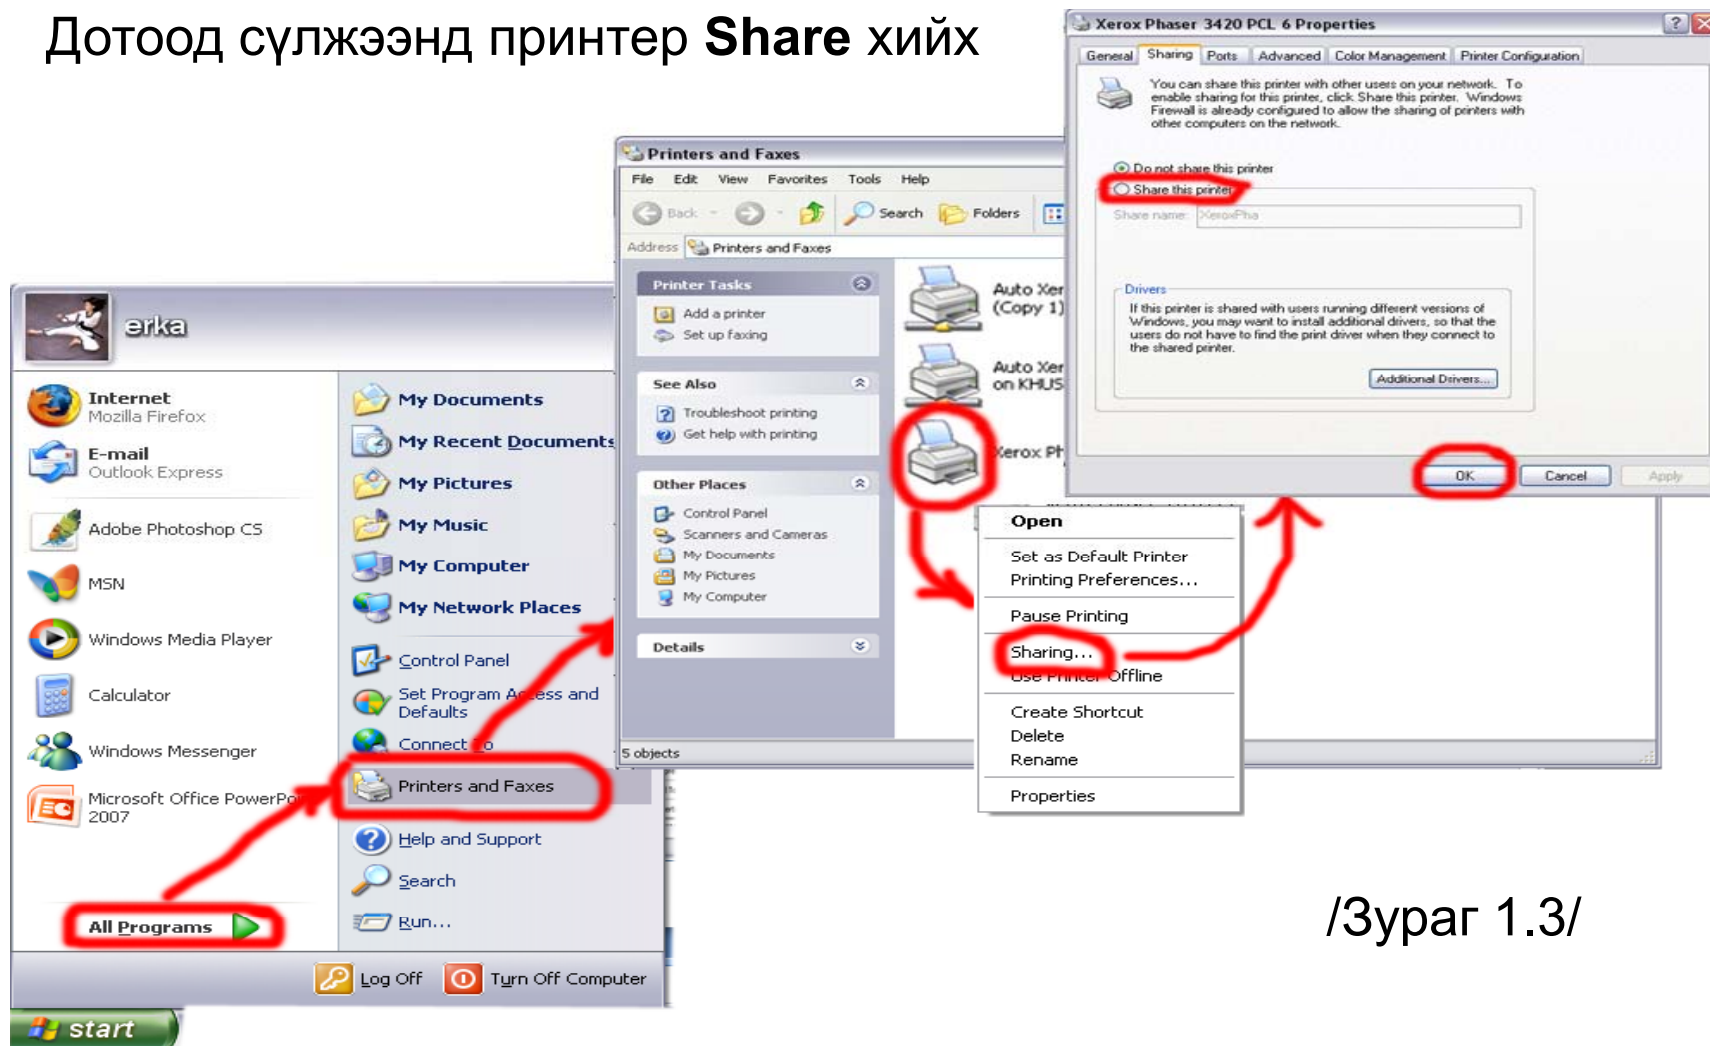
Дотоод сүлжээнд принтер **Share** хийх

Xerox Phaser 3420 PCL 6 Properties

General | Sharing | Ports | Advanced | Color Management | Printer Configuration

You can share this printer with other users on your network. To enable sharing for this printer, click Share this printer. Windows Firewall is already configured to allow the sharing of printers with other computers on the network.

Do not share this printer

Share this printer

Share name: XeroxPha

Drivers

If this printer is shared with users running different versions of Windows, you may want to install additional drivers, so that the users do not have to find the print driver when they connect to the shared printer.

Additional Drivers...

OK | Cancel | Apply

Printers and Faxes

File Edit View Favorites Tools Help

Back Search Folders

Address Printers and Faxes

Printer Tasks

Add a printer

Set up faxing

See Also

Troubleshoot printing

Get help with printing

Other Places

Control Panel

Scanners and Cameras

My Documents

My Pictures

My Computer

Details

Auto Xer (Copy 1)

Auto Xer on KHUS

Xerox Ph

5 objects

Open

Set as Default Printer

Printing Preferences...

Pause Printing

Sharing...

Use Printer Offline

Create Shortcut

Delete

Rename

Properties

erka

Internet
Mozilla Firefox

E-mail
Outlook Express

Adobe Photoshop CS

MSN

Windows Media Player

Calculator

Windows Messenger

Microsoft Office PowerPo 2007

All Programs

My Documents

My Recent Documents

My Pictures

My Music

My Computer

My Network Places

Control Panel

Set Program Access and Defaults

Connect To

Printers and Faxes

Help and Support

Search

Run...

Log Off

Turn Off Computer

start

/Зураг 1.3/